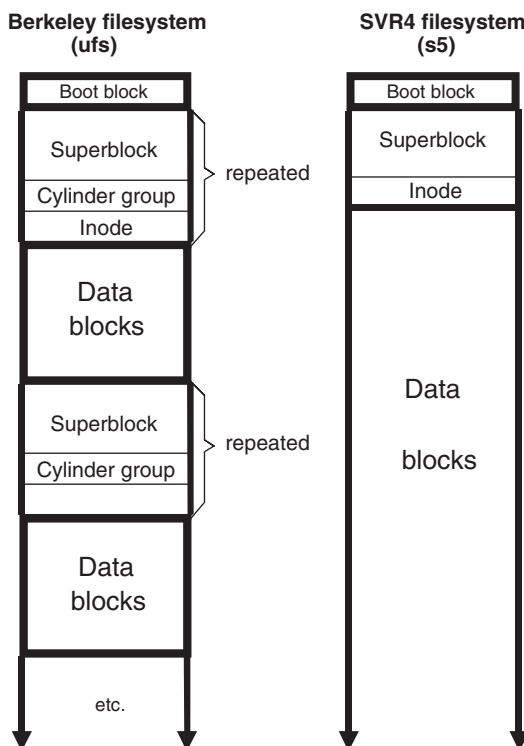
Berkeley filesystem (ufs)

Boot block

Superblock

Cylinder group

Inode

repeated

Data blocks

Superblock

Cylinder group

repeated

Data blocks

etc.

SVR4 filesystem (s5)

Boot block

Superblock

Inode

Data

blocks